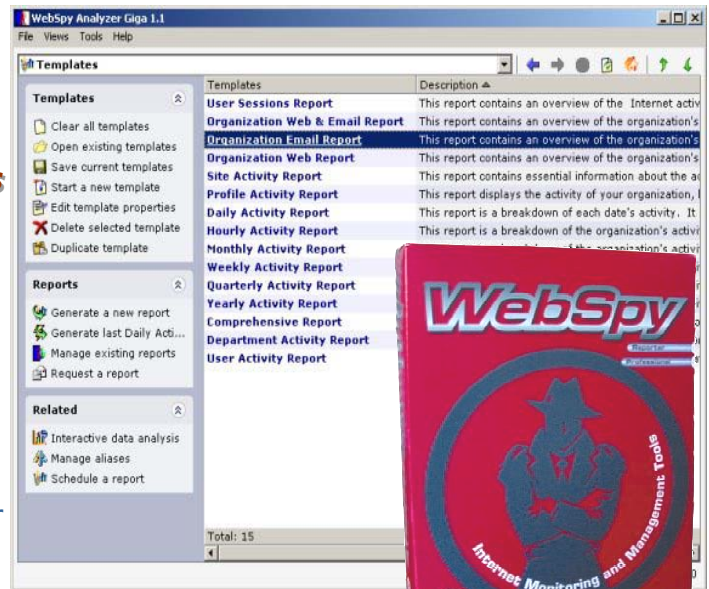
WebSpy Analyzer Giga 1.1

File Views Tools Help

Templates

Templates

Clear all templates
Open existing templates
Save current templates
Start a new template
Edit template properties
Delete selected template
Duplicate template

Reports

Generate a new report
Generate last Daily Acti...
Manage existing reports
Request a report

Related

Interactive data analysis
Manage aliases
Schedule a report

| Templates | Description ▲ |
|---|---|
| User Sessions Report | This report contains an overview of the Internet activ |
| Organization Web & Email Report | This report contains an overview of the organization's |
| Organization Email Report | This report contains an overview of the organization's |
| Organization Web Report | This report contains an overview of the organization's |
| Site Activity Report | This report contains essential information about the a |
| Profile Activity Report | This report displays the activity of your organization, |
| Daily Activity Report | This report is a breakdown of each date's activity. It |
| Hourly Activity Report | This report is a breakdown of the organization's activi |
| Monthly Activity Report | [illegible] |
| Weekly Activity Report | |
| Quarterly Activity Report | |
| Yearly Activity Report | |
| Comprehensive Report | |
| Department Activity Report | |
| User Activity Report | |

Total: 15

WebSpy

Reporter

Professional

Internet Monitoring and Management Tools